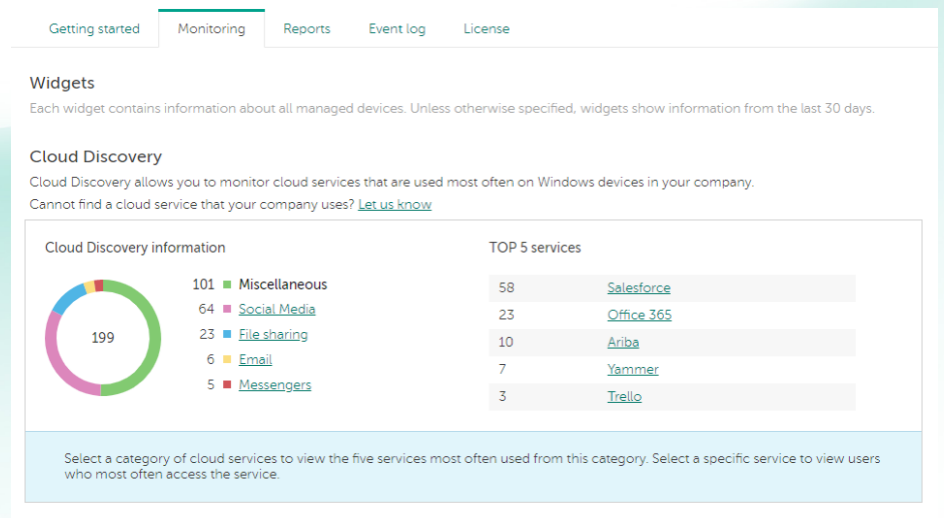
Getting started Monitoring Reports Event log License

Widgets

Each widget contains information about all managed devices. Unless otherwise specified, widgets show information from the last 30 days.

Cloud Discovery

Cloud Discovery allows you to monitor cloud services that are used most often on Windows devices in your company.

Cannot find a cloud service that your company uses? Let us know

Cloud Discovery information

199

101 Miscellaneous
64 Social Media
23 File sharing
6 Email
5 Messengers

TOP 5 services

| | |
|---|---|
| 58 | Salesforce |
| 23 | Office 365 |
| 10 | Ariba |
| 7 | Yammer |
| 3 | Trello |

Select a category of cloud services to view the five services most often used from this category. Select a specific service to view users who most often access the service.